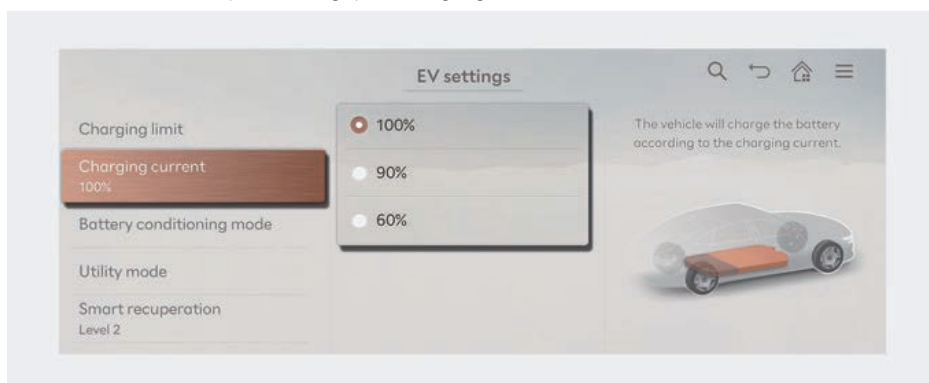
EV settings

Charging limit

Charging current
100%

Battery conditioning mode

Utility mode

Smart recuperation
Level 2

100%

90%

60%

The vehicle will charge the battery according to the charging current.